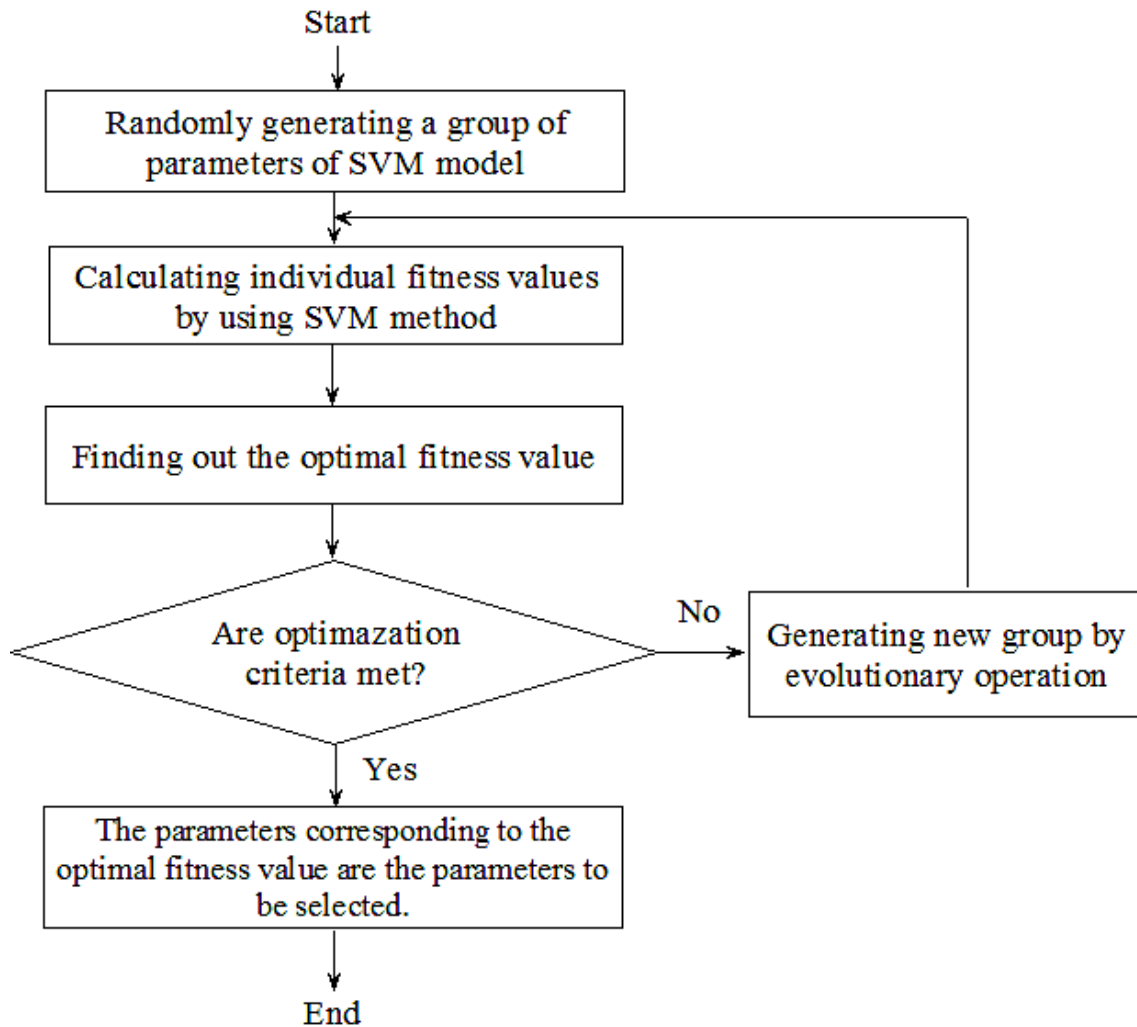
Start

Randomly generating a group of parameters of SVM model

Calculating individual fitness values by using SVM method

Finding out the optimal fitness value

Are optimazation criteria met?

No

Generating new group by evolutionary operation

Yes

The parameters corresponding to the optimal fitness value are the parameters to be selected.

End